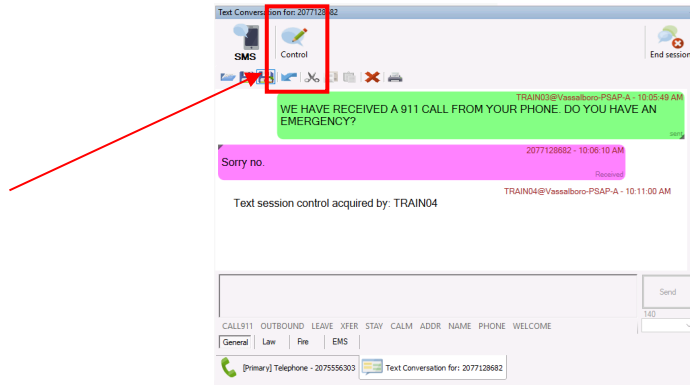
Text Conversation for: 2077128682

SMS

Control

End session

TRAIN03@Vassalboro-PSAP-A - 10:05:49 AM

WE HAVE RECEIVED A 911 CALL FROM YOUR PHONE. DO YOU HAVE AN EMERGENCY?

sent

2077128682 - 10:06:10 AM

Sorry no.

Received

TRAIN04@Vassalboro-PSAP-A - 10:11:00 AM

Text session control acquired by: TRAIN04

Send

140

CALL911 OUTBOUND LEAVE XFER STAY CALM ADDR NAME PHONE WELCOME

General Law Fire EMS

[Primary] Telephone - 2075556303

Text Conversation for: 2077128682